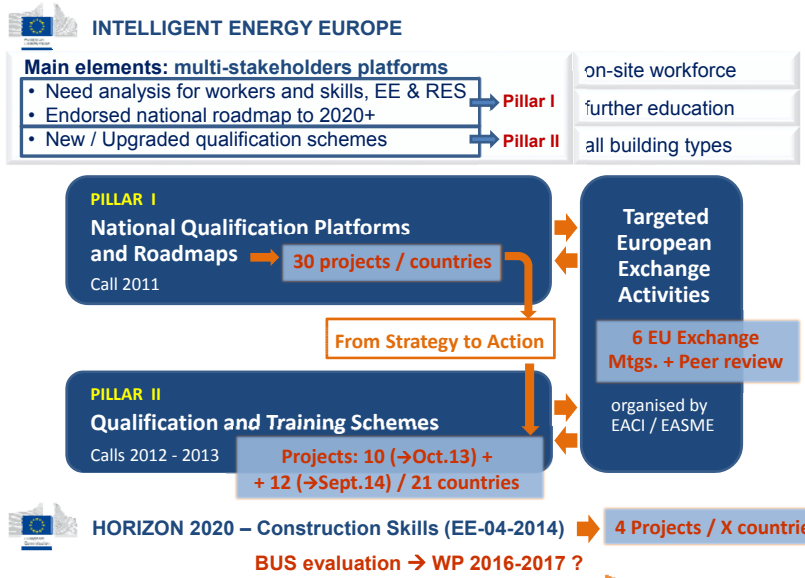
INTELLIGENT ENERGY EUROPE

Main elements: multi-stakeholders platforms
• Need analysis for workers and skills, EE & RES
• Endorsed national roadmap to 2020+
• New / Upgraded qualification schemes

Pillar I
Pillar II

on-site workforce
further education
all building types

PILLAR I
National Qualification Platforms and Roadmaps
Call 2011
30 projects / countries

Targeted European Exchange Activities

From Strategy to Action

6 EU Exchange Mtgs. + Peer review

PILLAR II
Qualification and Training Schemes
Calls 2012 - 2013
Projects: 10 (→Oct.13) + + 12 (→Sept.14) / 21 countries

organised by EACI / EASME

HORIZON 2020 – Construction Skills (EE-04-2014)
4 Projects / X countrie

BUS evaluation → WP 2016-2017 ?